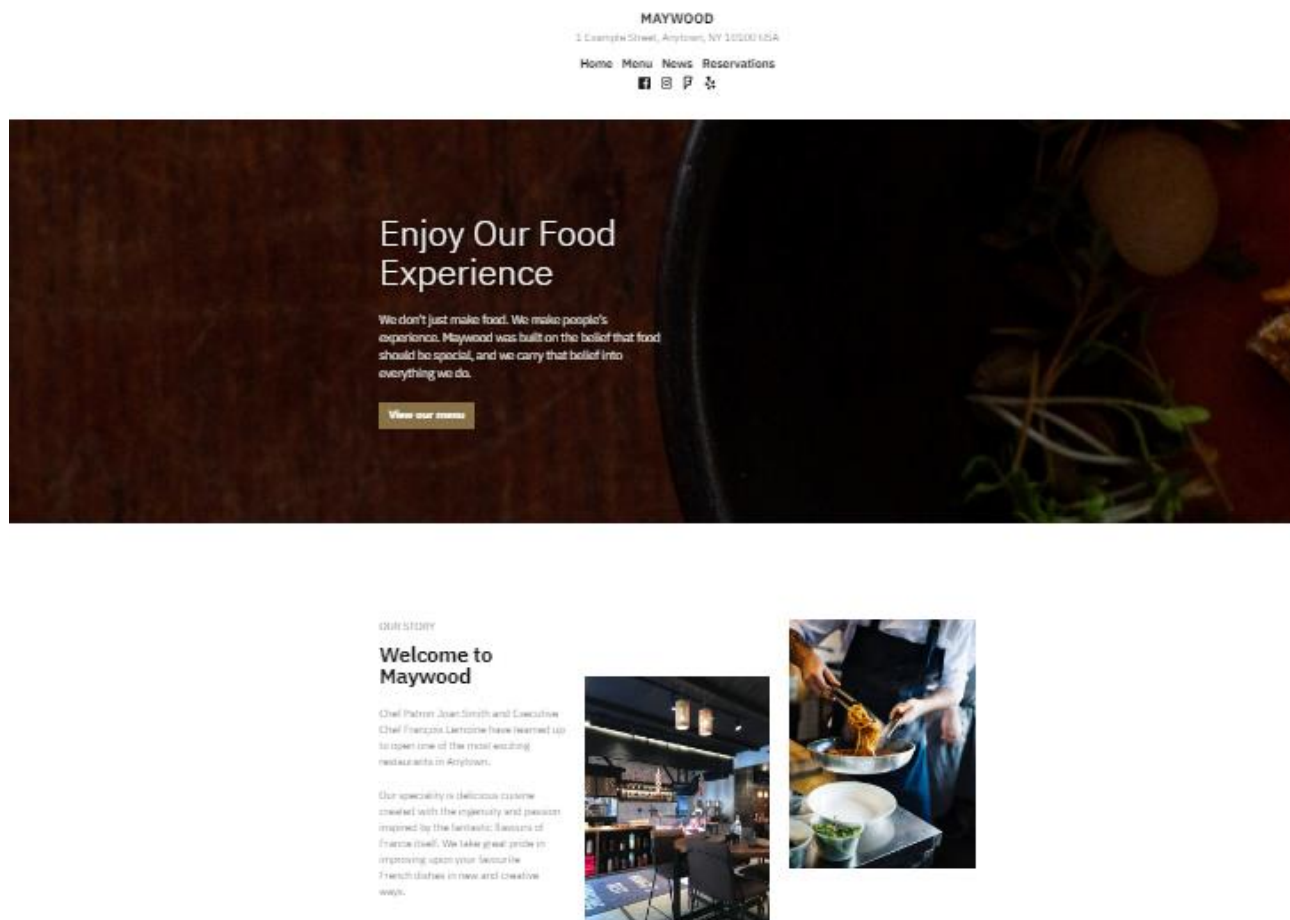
MAYWOOD
1 Example Street, Anytown, NY 10100 USA

Home Menu News Reservations

Enjoy Our Food Experience

We don't just make food. We make people's experience. Maywood was built on the belief that food should be special, and we carry that belief into everything we do.

View our menu

OUR STORY

Welcome to Maywood

Chef Patron Joan Smith and Executive Chef François Lemoine have teamed up to open one of the most exciting restaurants in Anytown.

Our speciality is delicious cuisine created with the ingenuity and passion inspired by the fantastic flavours of France itself. We take great pride in improving upon your favourite French dishes in new and creative ways.